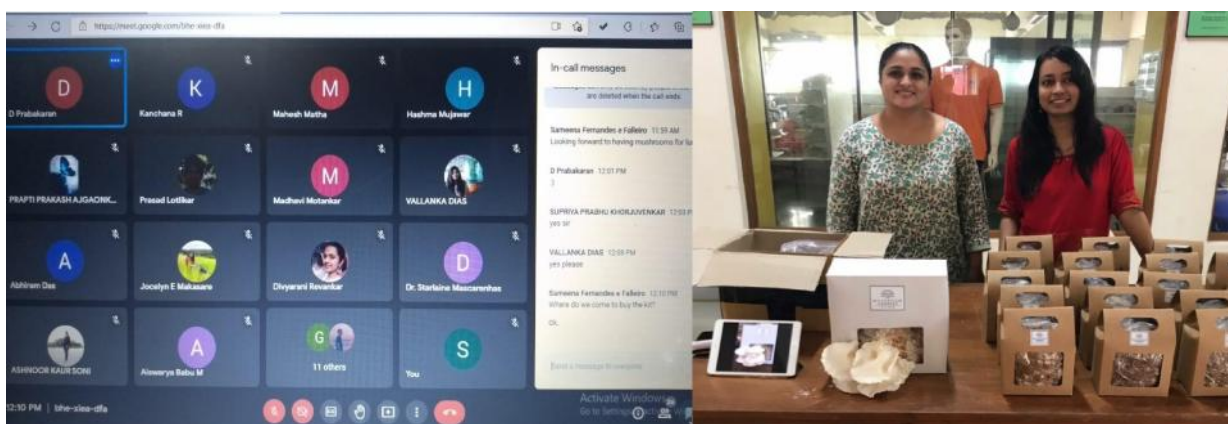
https://meet.google.com/bhe-xiea-dfa

D
D Prabakaran

K
Kanchana R

M
Mahesh Matha

H
Hashma Mujawar

PRAPTI PRAKASH AJGAONK...

Prasad Lotlikar

M
Madhavi Motankar

VALLANKA DIAS

A
Abhiram Das

Jocelyn E Makasare

Divyarani Revankar

D
Dr. Starlaine Mascarenhas

ASHNOOR KAUR SONI

A
Aiswarya Babu M

G
11 others

S
You

In-call messages

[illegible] are deleted when the call ends

Sameena Fernandes e Falleiro 11:59 AM
Looking forward to having mushrooms for lu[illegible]

D Prabakaran 12:01 PM
3

SUPRIYA PRABHU KHORJUVENKAR 12:03 PM
yes sir

VALLANKA DIAS 12:09 PM
yes please

Sameena Fernandes e Falleiro 12:10 PM
Where do we come to buy the kit?

Ok

Send a message to everyone

Activate Windows
Go to Settings to activate Windows.

12:10 PM | bhe-xiea-dfa